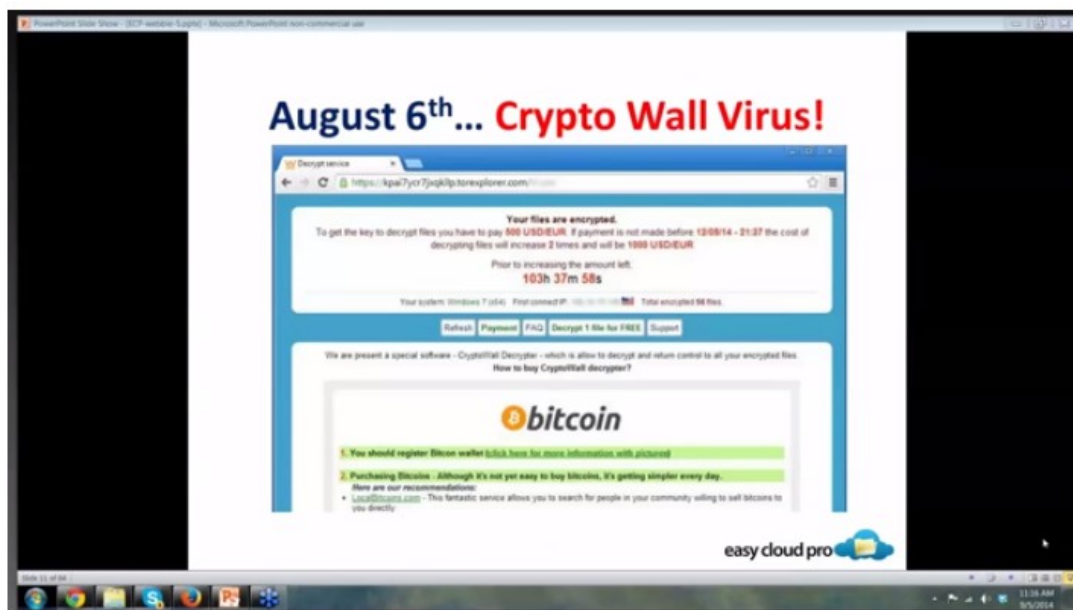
PowerPoint Slide Show - [ECP-webinar-5.pptx] - Microsoft PowerPoint non-commercial use

August 6th… Crypto Wall Virus!

Decrypt service

https://kpai7ycr7jxqkilp.torexplorer.com/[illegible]

Your files are encrypted.
To get the key to decrypt files you have to pay 500 USD/EUR. If payment is not made before 12/08/14 - 21:37 the cost of decrypting files will increase 2 times and will be 1000 USD/EUR

Prior to increasing the amount left:
103h 37m 58s

Your system: Windows 7 (x64) First connect IP: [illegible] Total encrypted 98 files.

Refresh Payment FAQ Decrypt 1 file for FREE Support

We are present a special software - CryptoWall Decrypter - which is allow to decrypt and return control to all your encrypted files.
How to buy CryptoWall decrypter?

bitcoin

1. You should register Bitcoin wallet (click here for more information with pictures)

2. Purchasing Bitcoins - Although it's not yet easy to buy bitcoins, it's getting simpler every day.
Here are our recommendations:
• LocalBitcoins.com - This fantastic service allows you to search for people in your community willing to sell bitcoins to you directly.

easy cloud pro

Slide 11 of 24

11:36 AM
9/5/2014